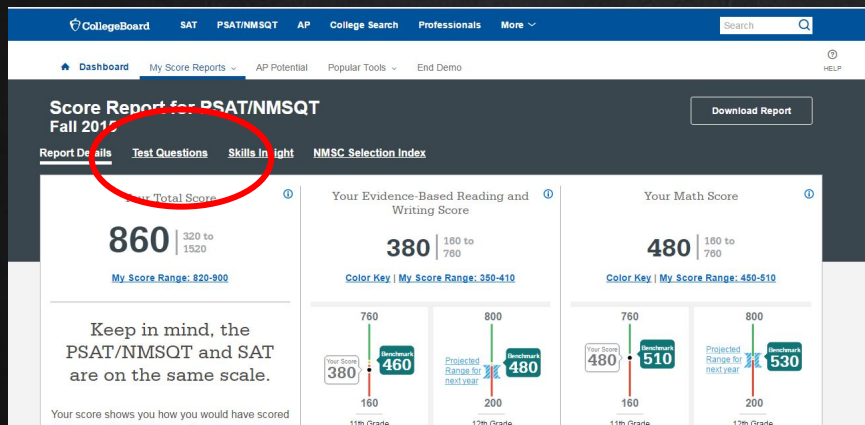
CollegeBoard SAT PSAT/NMSQT AP College Search Professionals More

Search

Dashboard My Score Reports AP Potential Popular Tools End Demo

HELP

Score Report for PSAT/NMSQT
Fall 2015

Download Report

Report Details Test Questions Skills Insight NMSC Selection Index

Your Total Score

860 | 320 to 1520

My Score Range: 820-900

Keep in mind, the PSAT/NMSQT and SAT are on the same scale.

Your score shows you how you would have scored

Your Evidence-Based Reading and Writing Score

380 | 160 to 760

Color Key | My Score Range: 350-410

760
Your Score 380
Benchmark 460
160
11th Grade

800
Projected Range for next year
Benchmark 480
200
12th Grade

Your Math Score

480 | 160 to 760

Color Key | My Score Range: 450-510

760
Your Score 480
Benchmark 510
160
11th Grade

800
Projected Range for next year
Benchmark 530
200
12th Grade